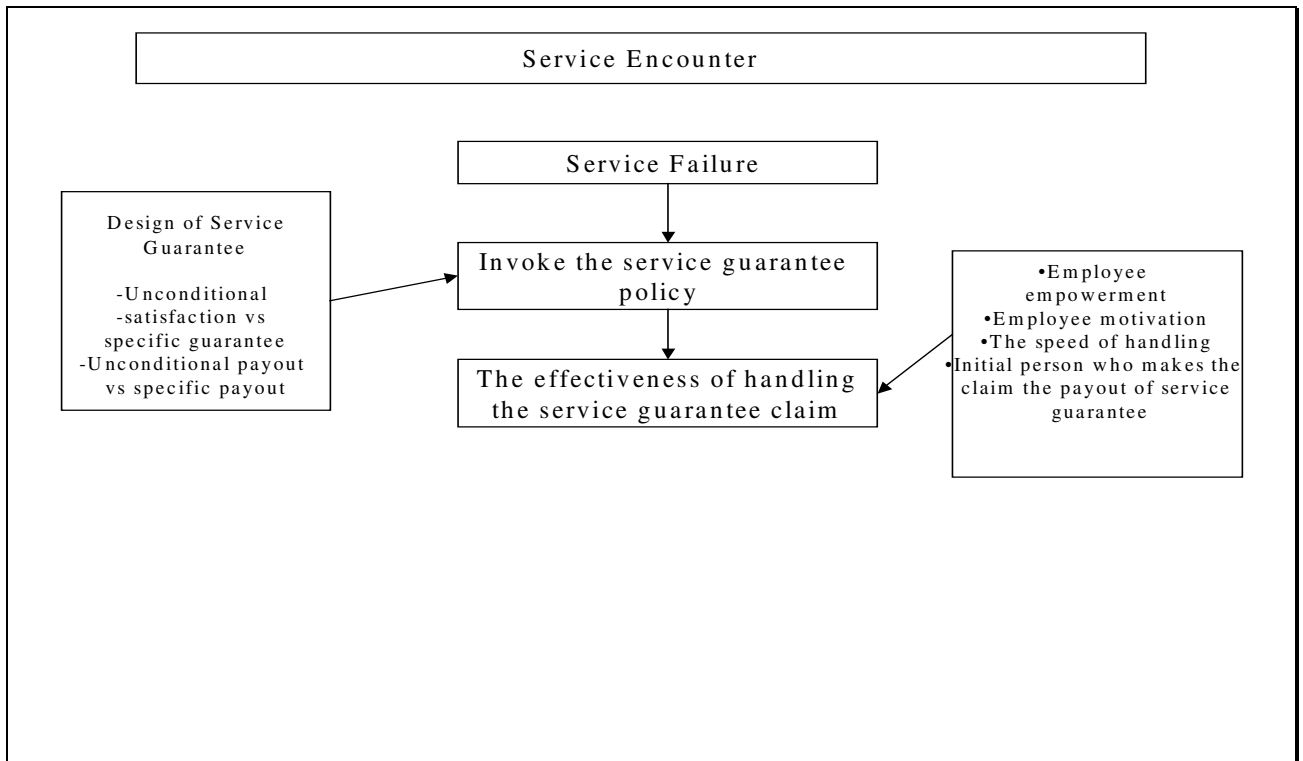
Service Encounter

Service Failure

Design of Service Guarantee

-Unconditional
-satisfaction vs specific guarantee
-Unconditional payout vs specific payout

Invoke the service guarantee policy

The effectiveness of handling the service guarantee claim

•Employee empowerment
•Employee motivation
•The speed of handling
•Initial person who makes the claim the payout of service guarantee